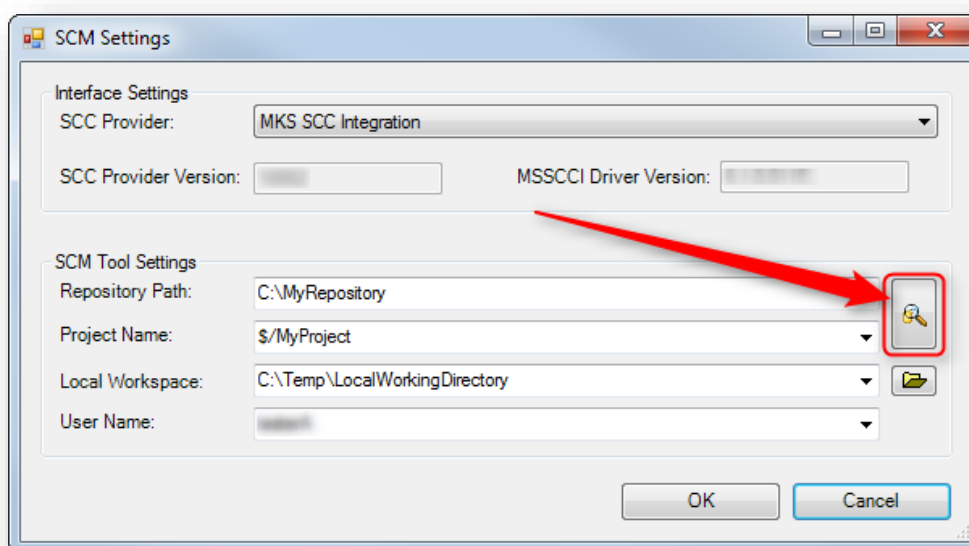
SCM Settings

Interface Settings
SCC Provider: MKS SCC Integration
SCC Provider Version: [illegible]
MSSCCI Driver Version: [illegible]

SCM Tool Settings
Repository Path: C:\MyRepository
Project Name: $/MyProject
Local Workspace: C:\Temp\LocalWorkingDirectory
User Name: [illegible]

OK
Cancel